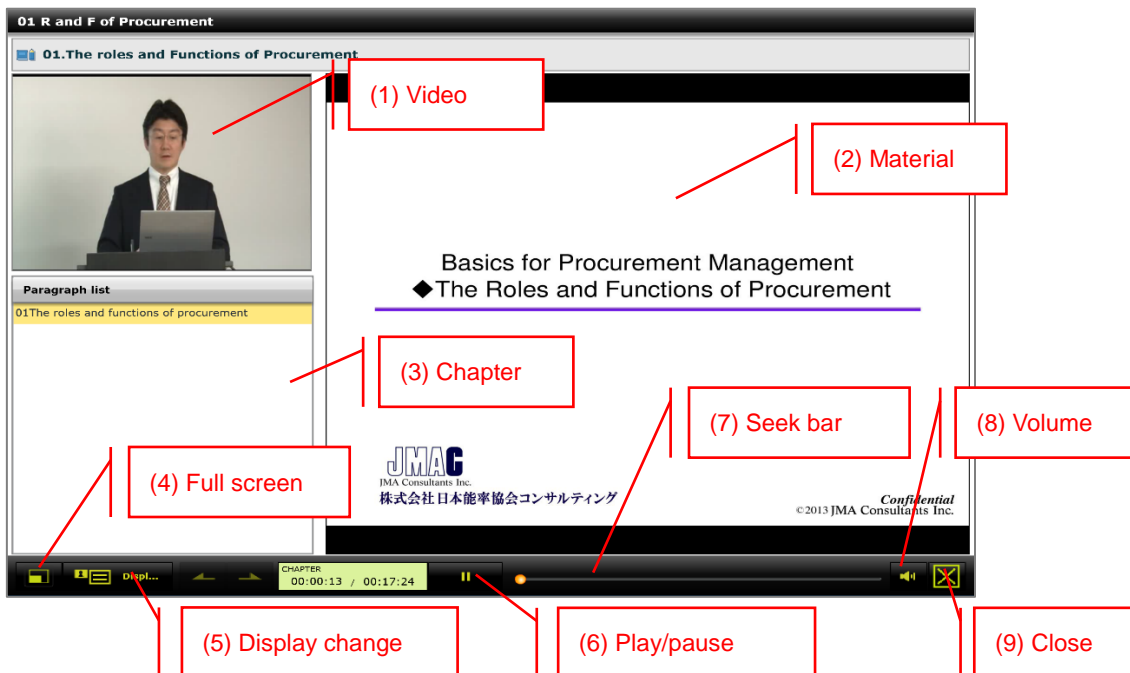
01 R and F of Procurement

01.The roles and Functions of Procurement

(1) Video

(2) Material

Basics for Procurement Management
◆The Roles and Functions of Procurement

Paragraph list

01The roles and functions of procurement

(3) Chapter

(7) Seek bar

(8) Volume

(4) Full screen

JMAC
JMA Consultants Inc.
株式会社日本能率協会コンサルティング

Confidential
©2013 JMA Consultants Inc.

Displ...

CHAPTER
00:00:13 / 00:17:24

(5) Display change

(6) Play/pause

(9) Close